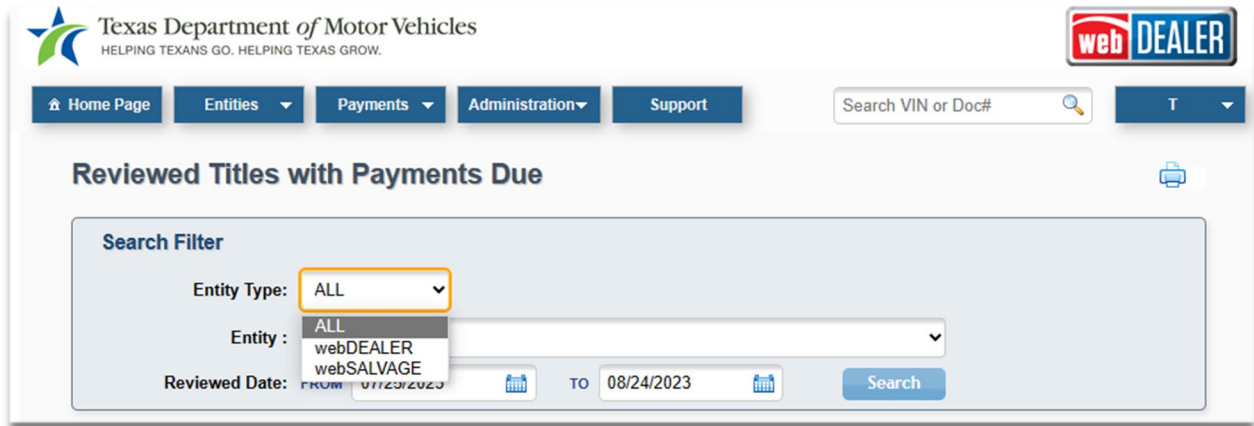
Texas Department of Motor Vehicles
HELPING TEXANS GO. HELPING TEXAS GROW.

web DEALER

Home Page
Entities
Payments
Administration
Support
Search VIN or Doc#
T

Reviewed Titles with Payments Due

Search Filter

Entity Type: ALL

ALL
webDEALER
webSALVAGE

Entity :

Reviewed Date: FROM 07/25/2023 TO 08/24/2023

Search